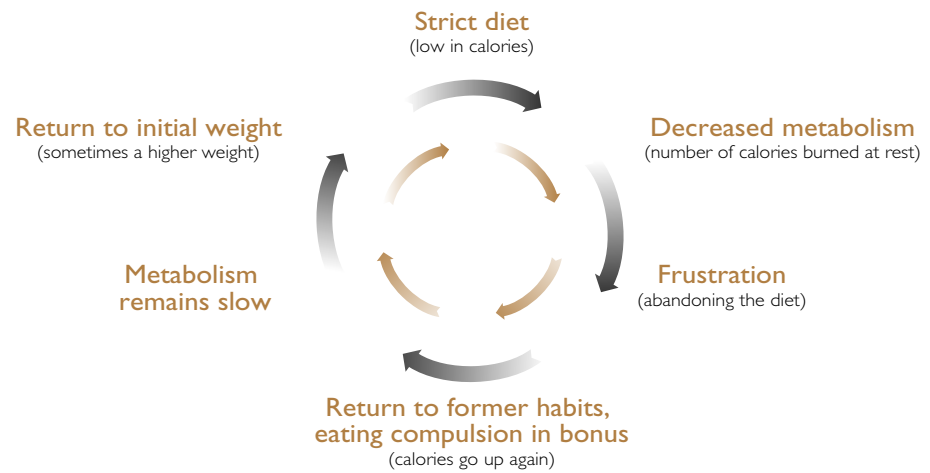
Strict diet
(low in calories)

Decreased metabolism
(number of calories burned at rest)

Frustration
(abandoning the diet)

Return to former habits, eating compulsion in bonus
(calories go up again)

Metabolism remains slow

Return to initial weight
(sometimes a higher weight)